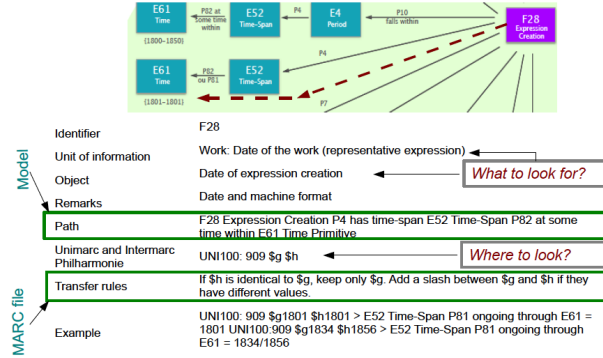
E61
Time
(1800–1850)

P82 at some time within

E52
Time-Span

P4

E4
Period

P10
falls within

F28
Expression Creation

P4

E61
Time
(1801–1801)

P82
ou P81

E52
Time-Span

P7

Model

MARC file

| | |
|---|---|
| Identifier | F28 |
| Unit of information | Work: Date of the work (representative expression) |
| Object | Date of expression creation |
| Remarks | Date and machine format |
| Path | F28 Expression Creation P4 has time-span E52 Time-Span P82 at some time within E61 Time Primitive |
| Unimarc and Intermarc Philharmonie | UNI100: 909 \$g \$h |
| Transfer rules | If \$h is identical to \$g, keep only \$g. Add a slash between \$g and \$h if they have different values. |
| Example | UNI100: 909 \$g1801 \$h1801 > E52 Time-Span P81 ongoing through E61 = 1801 UNI100:909 \$g1834 \$h1856 > E52 Time-Span P81 ongoing through E61 = 1834/1856 |

What to look for?

Where to look?